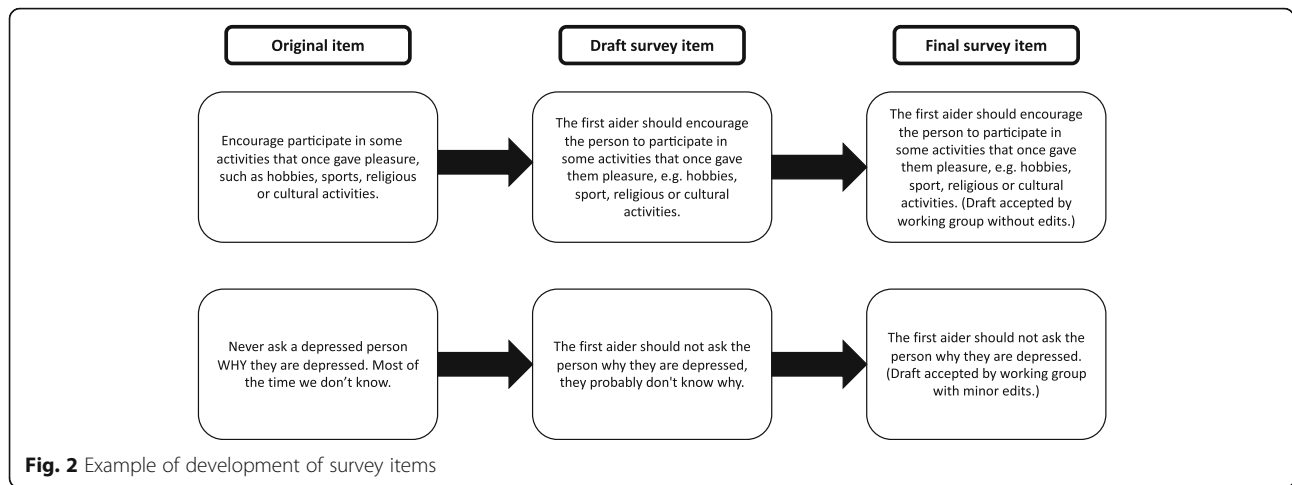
Original item

Draft survey item

Final survey item

Encourage participate in some activities that once gave pleasure, such as hobbies, sports, religious or cultural activities.

The first aider should encourage the person to participate in some activities that once gave them pleasure, e.g. hobbies, sport, religious or cultural activities.

The first aider should encourage the person to participate in some activities that once gave them pleasure, e.g. hobbies, sport, religious or cultural activities. (Draft accepted by working group without edits.)

Never ask a depressed person WHY they are depressed. Most of the time we don't know.

The first aider should not ask the person why they are depressed, they probably don't know why.

The first aider should not ask the person why they are depressed. (Draft accepted by working group with minor edits.)

Fig. 2 Example of development of survey items